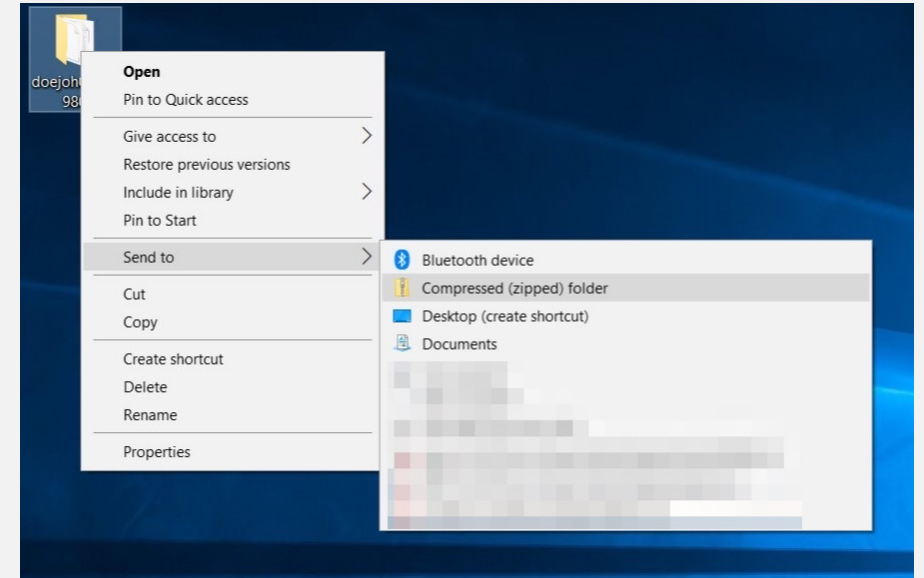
doejoh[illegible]
98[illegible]

Open
Pin to Quick access
Give access to
Restore previous versions
Include in library
Pin to Start
Send to
Cut
Copy
Create shortcut
Delete
Rename
Properties

Bluetooth device
Compressed (zipped) folder
Desktop (create shortcut)
Documents
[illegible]